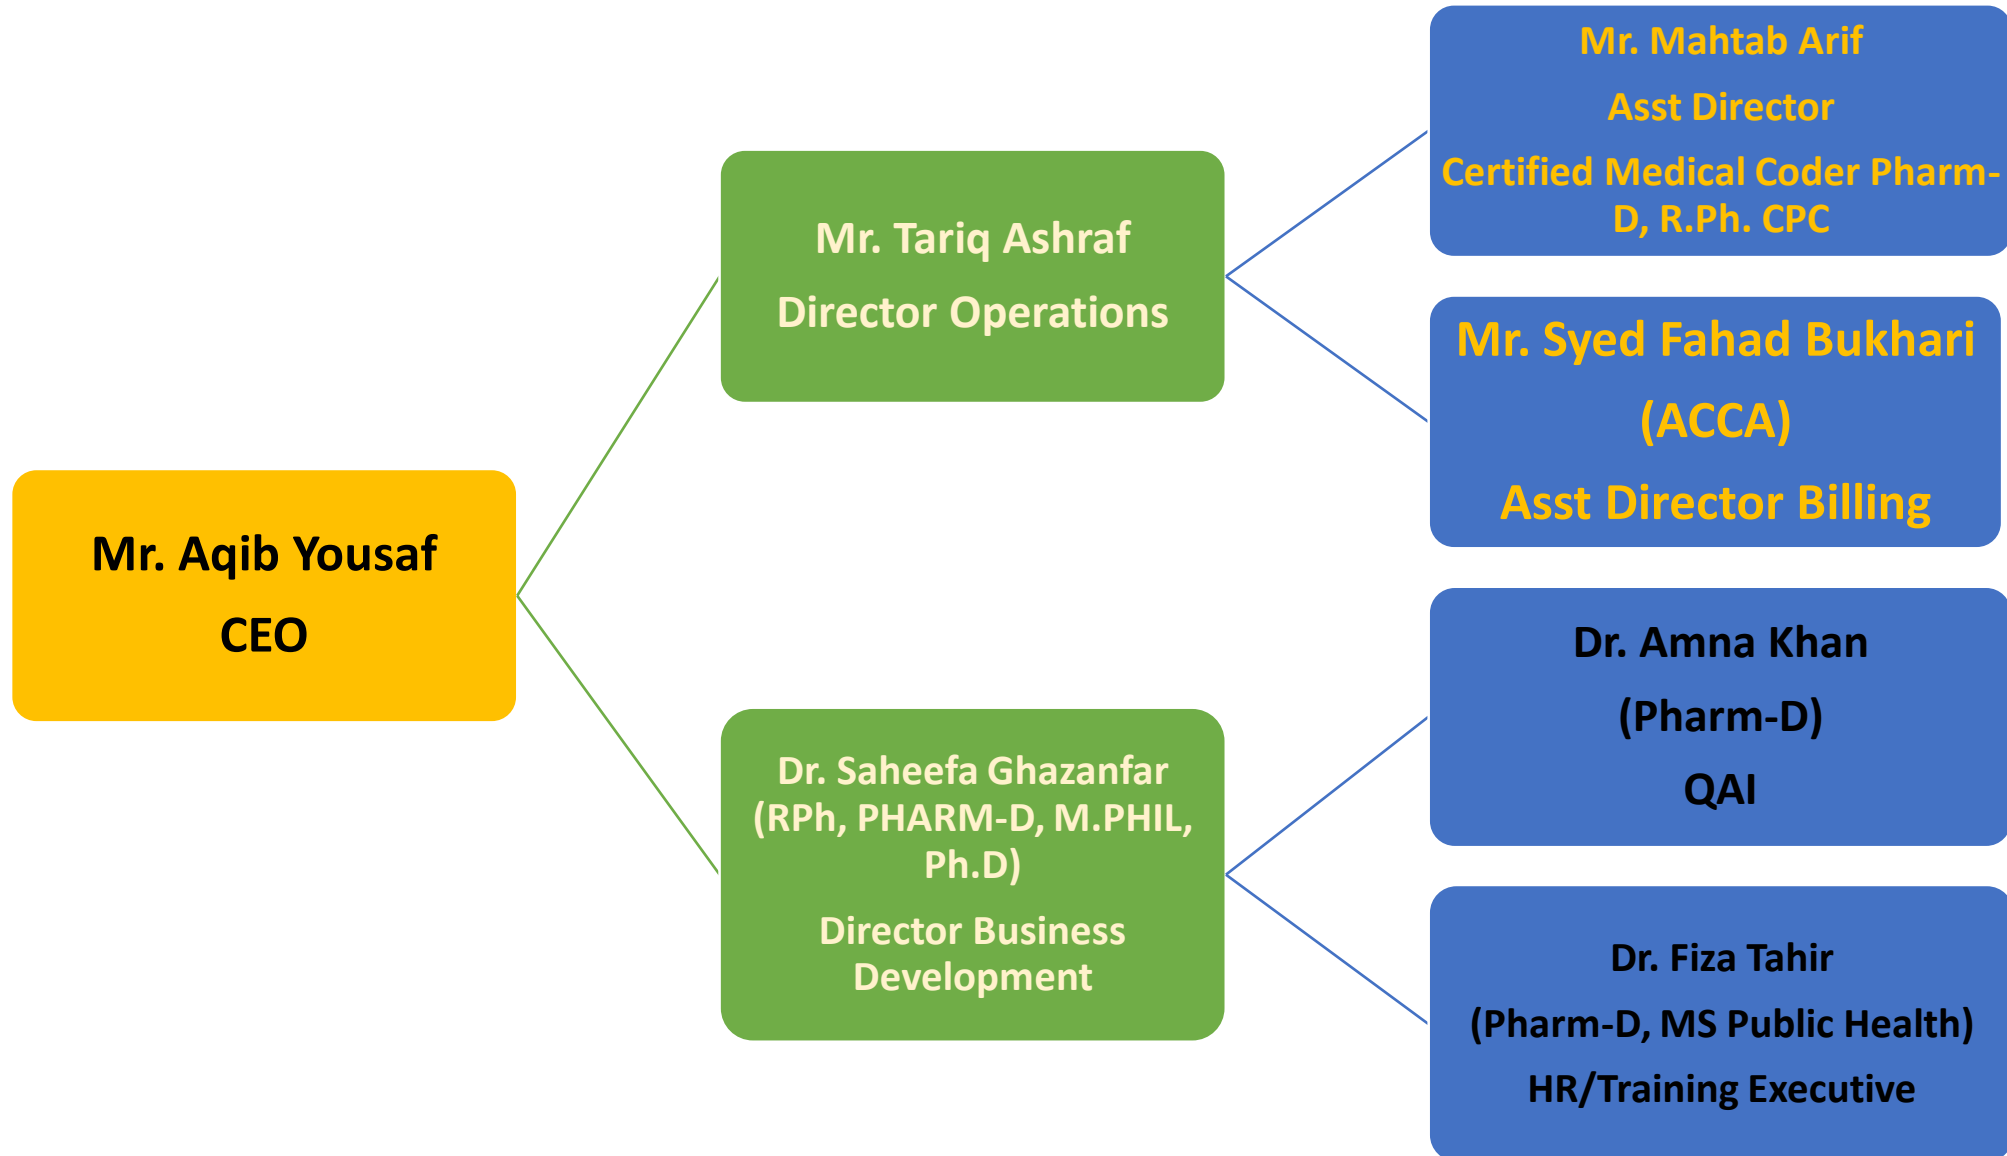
Mr. Aqib Yousaf

CEO

Mr. Tariq Ashraf

Director Operations

Mr. Mahtab Arif

Asst Director

Certified Medical Coder Pharm-D, R.Ph. CPC

Mr. Syed Fahad Bukhari

(ACCA)

Asst Director Billing

Dr. Saheefa Ghazanfar (RPh, PHARM-D, M.PHIL, Ph.D)

Director Business Development

Dr. Amna Khan

(Pharm-D)

QAI

Dr. Fiza Tahir

(Pharm-D, MS Public Health)

HR/Training Executive